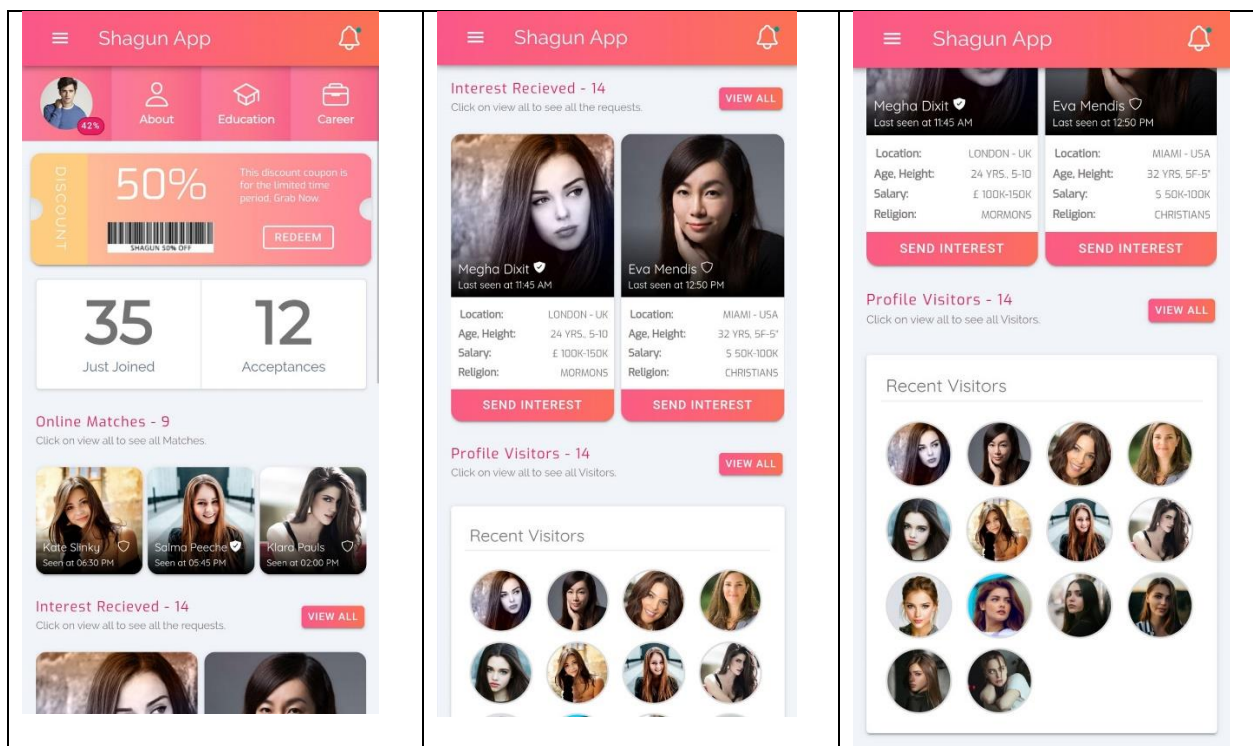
Shagun App

42%

About

Education

Career

DISCOUNT

50%

This discount coupon is for the limited time period. Grab Now.

SHAGUN 50% OFF

REDEEM

35

Just Joined

12

Acceptances

Online Matches - 9

Click on view all to see all Matches.

Kate Slinky

Seen at 06:30 PM

Salma Peeche

Seen at 05:45 PM

Klara Pauls

Seen at 02:00 PM

Interest Recieved - 14

Click on view all to see all the requests.

VIEW ALL

Shagun App

Interest Recieved - 14

Click on view all to see all the requests.

VIEW ALL

Megha Dixit

Last seen at 11:45 AM

| Location: | LONDON - UK |
|---|---|
| Age, Height: | 24 YRS., 5-10 |
| Salary: | £ 100K-150K |
| Religion: | MORMONS |

SEND INTEREST

Eva Mendis

Last seen at 12:50 PM

| Location: | MIAMI - USA |
|---|---|
| Age, Height: | 32 YRS, 5F-5" |
| Salary: | $ 50K-100K |
| Religion: | CHRISTIANS |

SEND INTEREST

Profile Visitors - 14

Click on view all to see all Visitors.

VIEW ALL

Recent Visitors

Shagun App

Megha Dixit

Last seen at 11:45 AM

| Location: | LONDON - UK |
|---|---|
| Age, Height: | 24 YRS., 5-10 |
| Salary: | £ 100K-150K |
| Religion: | MORMONS |

SEND INTEREST

Eva Mendis

Last seen at 12:50 PM

| Location: | MIAMI - USA |
|---|---|
| Age, Height: | 32 YRS, 5F-5" |
| Salary: | $ 50K-100K |
| Religion: | CHRISTIANS |

SEND INTEREST

Profile Visitors - 14

Click on view all to see all Visitors.

VIEW ALL

Recent Visitors